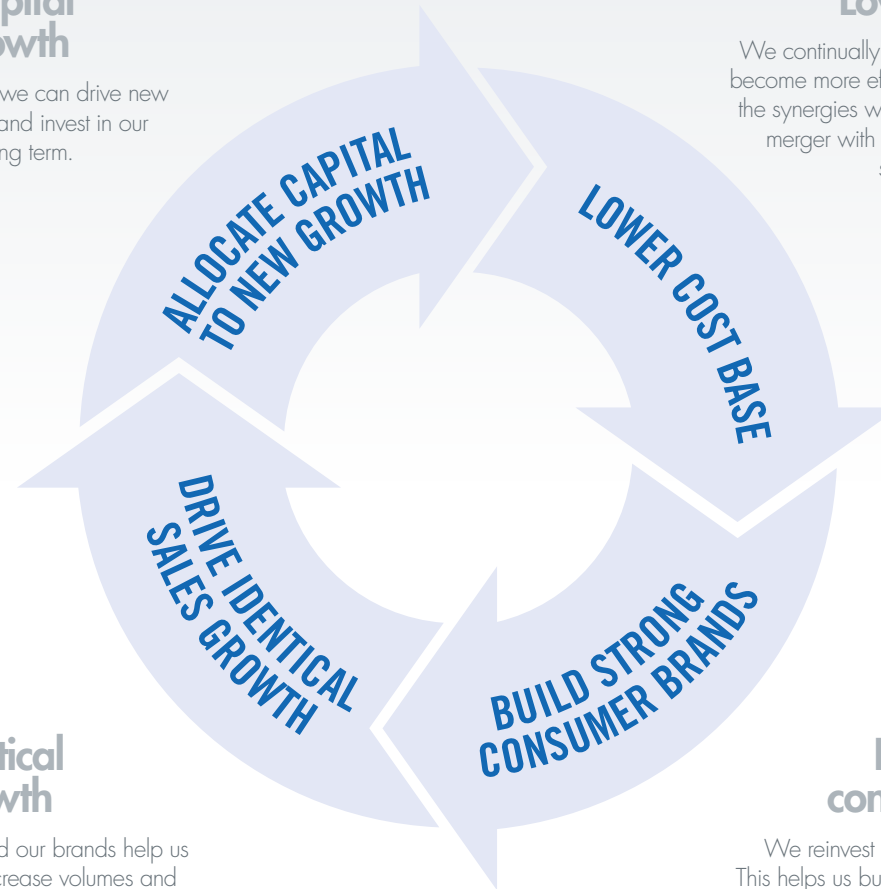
pital
owth

we can drive new
and invest in our
ng term.

Lo

We continually
become more ef
the synergies w
merger with
s

ALLOCATE CAPITAL
TO NEW GROWTH

LOWER COST BASE

DRIVE IDENTICAL
SALES GROWTH

BUILD STRONG
CONSUMER BRANDS

tical
wth

d our brands help us
crease volumes and

I
con

We reinvest
This helps us bu